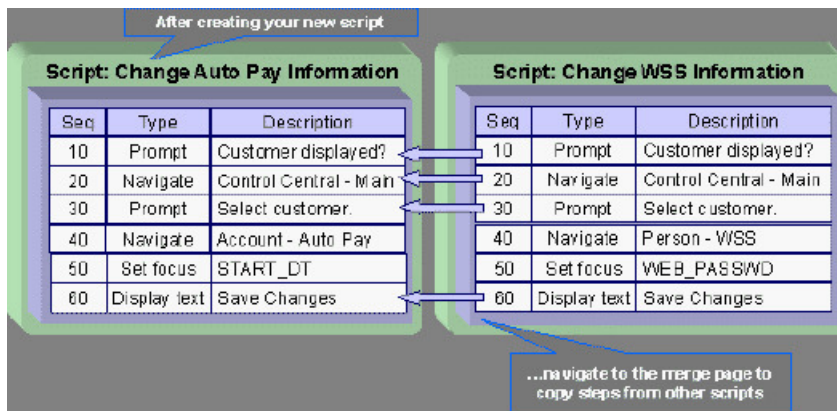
After creating your new script

Script: Change Auto Pay Information

| Seq | Type | Description |
|---|---|---|
| 10 | Prompt | Customer displayed? |
| 20 | Navigate | Control Central - Main |
| 30 | Prompt | Select customer. |
| 40 | Navigate | Account - Auto Pay |
| 50 | Set focus | START_DT |
| 60 | Display text | Save Changes |

Script: Change WSS Information

| Seq | Type | Description |
|---|---|---|
| 10 | Prompt | Customer displayed? |
| 20 | Navigate | Control Central - Main |
| 30 | Prompt | Select customer. |
| 40 | Navigate | Person - WSS |
| 50 | Set focus | WEB_PASSWD |
| 60 | Display text | Save Changes |

...navigate to the merge page to copy steps from other scripts